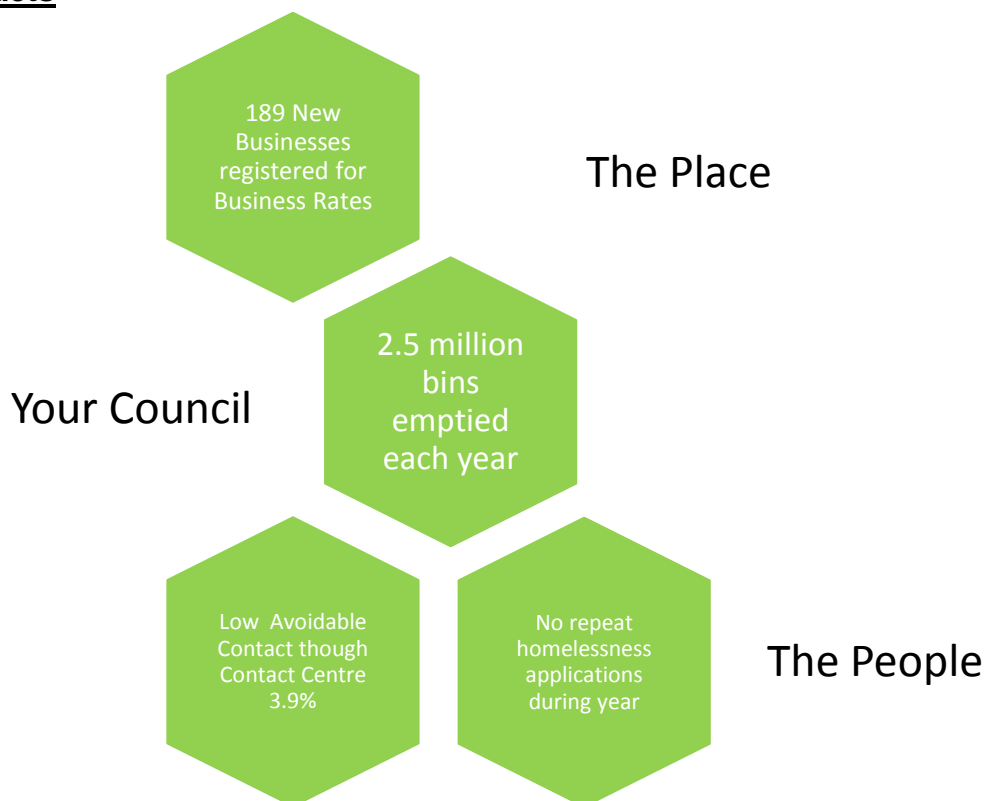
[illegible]

189 New Businesses registered for Business Rates

The Place

2.5 million bins emptied each year

Your Council

Low Avoidable Contact though Contact Centre 3.9%

No repeat homelessness applications during year

The People